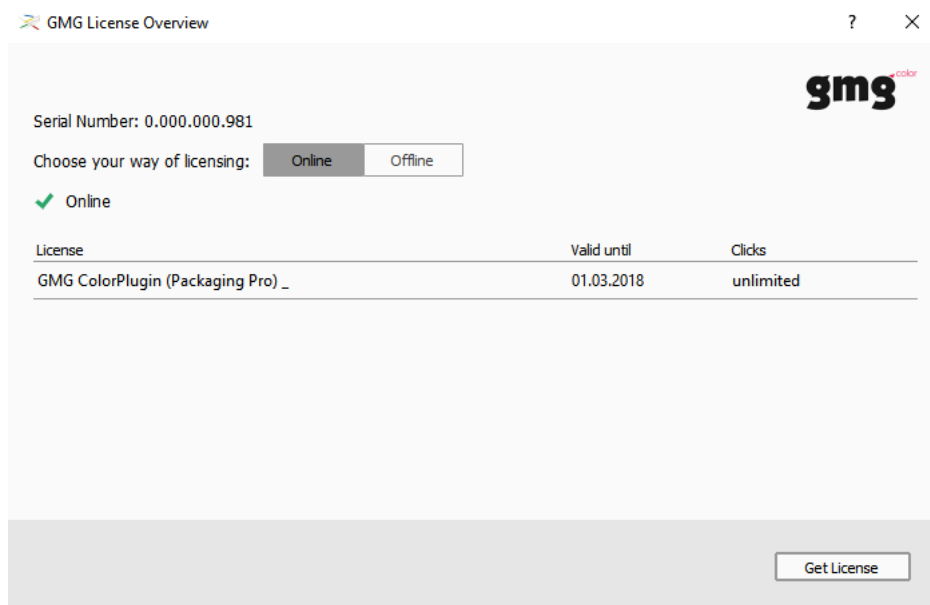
GMG License Overview

?

gmg color

Serial Number: 0.000.000.981

Choose your way of licensing: Online Offline

Online

| License | Valid until | Clicks |
|---|---|---|
| GMG ColorPlugin (Packaging Pro) _ | 01.03.2018 | unlimited |

Get License